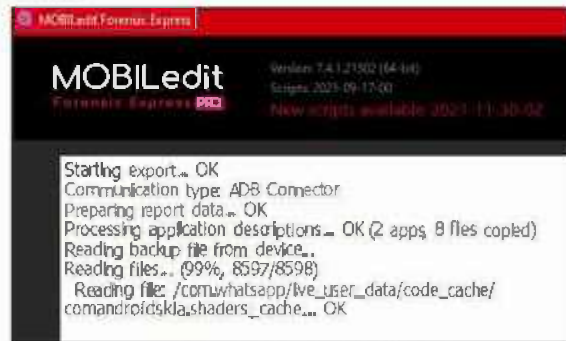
MOBILedit Forensic Express

MOBILedit
Forensic Express PRO

Version: 7.4.1.21502 (64-bit)
Scripts: 2021-09-17-00
New scripts available 2021-11-30-02

Starting export... OK
Communication type: ADB Connector
Preparing report data... OK
Processing application descriptions... OK (2 apps, 8 files copied)
Reading backup file from device...
Reading files... (99%, 8597/8598)
Reading file: /com.whatsapp/live_user_data/code_cache/
com.android.skia.shaders_cache... OK